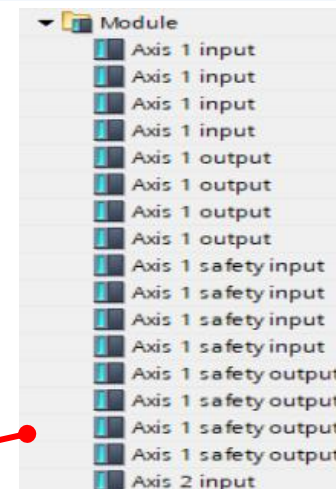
Module
Axis 1 input
Axis 1 input
Axis 1 input
Axis 1 input
Axis 1 output
Axis 1 output
Axis 1 output
Axis 1 output
Axis 1 safety input
Axis 1 safety input
Axis 1 safety input
Axis 1 safety input
Axis 1 safety output
Axis 1 safety output
Axis 1 safety output
Axis 1 safety output
Axis 2 input